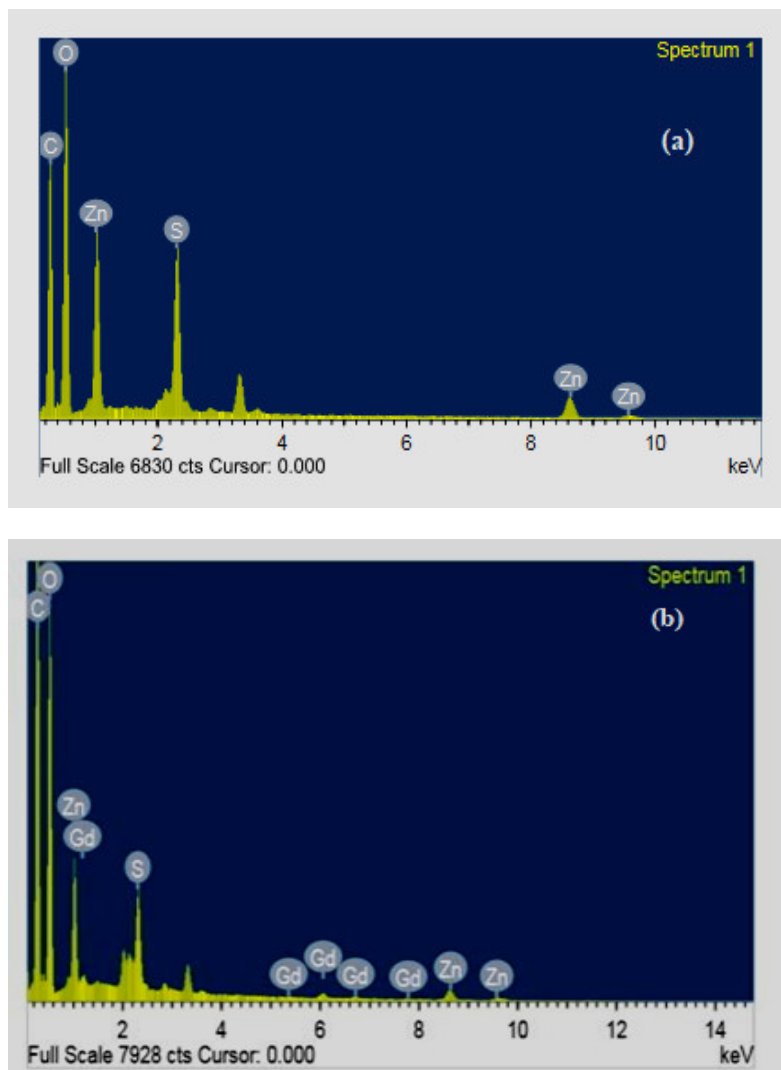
Spectrum 1

(a)

O

C

Zn

S

Zn

Zn

2 4 6 8 10

Full Scale 6830 cts Cursor: 0.000

keV

Spectrum 1

(b)

O

C

Zn

Gd

S

Gd

Gd

Gd

Gd

Zn

Zn

2 4 6 8 10 12 14

Full Scale 7928 cts Cursor: 0.000

keV